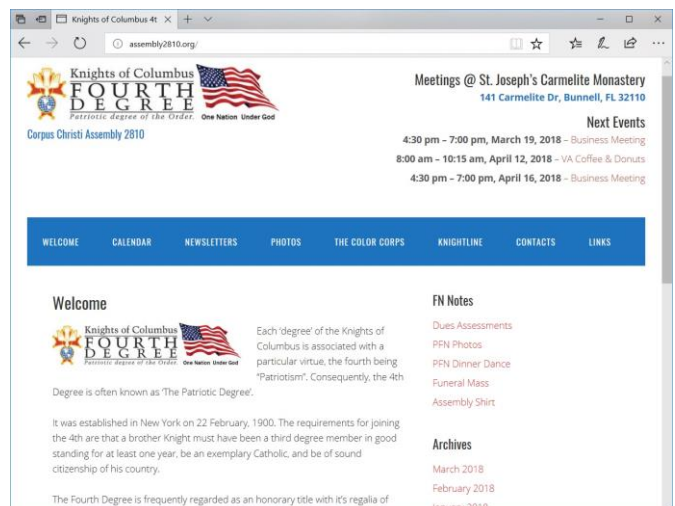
Knights of Columbus 4t ×

assembly2810.org/

Knights of Columbus FOURTH DEGREE Patriotic degree of the Order. One Nation Under God

Corpus Christi Assembly 2810

Meetings @ St. Joseph's Carmelite Monastery
141 Carmelite Dr, Bunnell, FL 32110

Next Events
4:30 pm – 7:00 pm, March 19, 2018 – Business Meeting
8:00 am – 10:15 am, April 12, 2018 – VA Coffee & Donuts
4:30 pm – 7:00 pm, April 16, 2018 – Business Meeting

WELCOME CALENDAR NEWSLETTERS PHOTOS THE COLOR CORPS KNIGHTLINE CONTACTS LINKS

Welcome

Knights of Columbus FOURTH DEGREE Patriotic degree of the Order. One Nation Under God

Each 'degree' of the Knights of Columbus is associated with a particular virtue, the fourth being "Patriotism". Consequently, the 4th Degree is often known as 'The Patriotic Degree'.

It was established in New York on 22 February, 1900. The requirements for joining the 4th are that a brother Knight must have been a third degree member in good standing for at least one year, be an exemplary Catholic, and be of sound citizenship of his country.

The Fourth Degree is frequently regarded as an honorary title with it's regalia of

FN Notes
Dues Assessments
PFN Photos
PFN Dinner Dance
Funeral Mass
Assembly Shirt

Archives
March 2018
February 2018
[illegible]